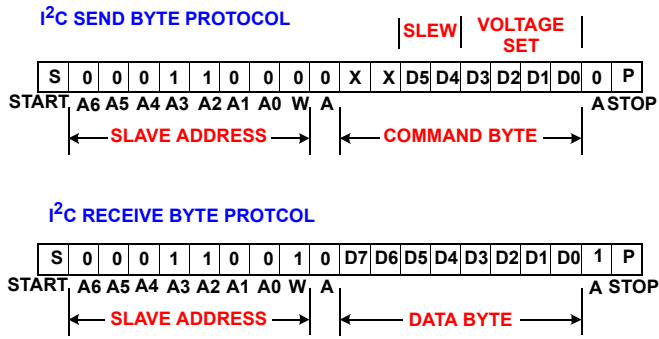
$I^2C$ SEND BYTE PROTOCOL

SLEW VOLTAGE SET

| S | 0 | 0 | 0 | 1 | 1 | 0 | 0 | 0 | 0 | X | X | D5 | D4 | D3 | D2 | D1 | D0 | 0 | P |
|---|---|---|---|---|---|---|---|---|---|---|---|---|---|---|---|---|---|---|---|
| START | A6 | A5 | A4 | A3 | A2 | A1 | A0 | W | A | | | | | | | | | A | STOP |

SLAVE ADDRESS COMMAND BYTE

$I^2C$ RECEIVE BYTE PROTCOL

| S | 0 | 0 | 0 | 1 | 1 | 0 | 0 | 1 | 0 | D7 | D6 | D5 | D4 | D3 | D2 | D1 | D0 | 1 | P |
|---|---|---|---|---|---|---|---|---|---|---|---|---|---|---|---|---|---|---|---|
| START | A6 | A5 | A4 | A3 | A2 | A1 | A0 | W | A | | | | | | | | | A | STOP |

SLAVE ADDRESS DATA BYTE